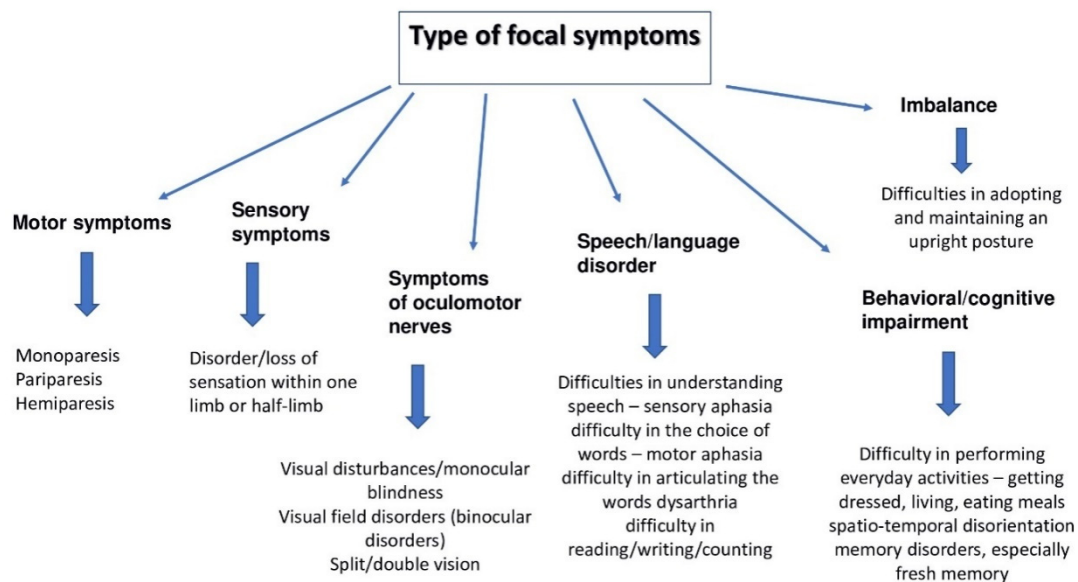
Type of focal symptoms

Motor symptoms

Monoparesis
Pariparesis
Hemiparesis

Sensory symptoms

Disorder/loss of sensation within one limb or half-limb

Symptoms of oculomotor nerves

Visual disturbances/monocular blindness
Visual field disorders (binocular disorders)
Split/double vision

Speech/language disorder

Difficulties in understanding speech – sensory aphasia difficulty in the choice of words – motor aphasia difficulty in articulating the words dysarthria difficulty in reading/writing/counting

Imbalance

Difficulties in adopting and maintaining an upright posture

Behavioral/cognitive impairment

Difficulty in performing everyday activities – getting dressed, living, eating meals spatio-temporal disorientation memory disorders, especially fresh memory